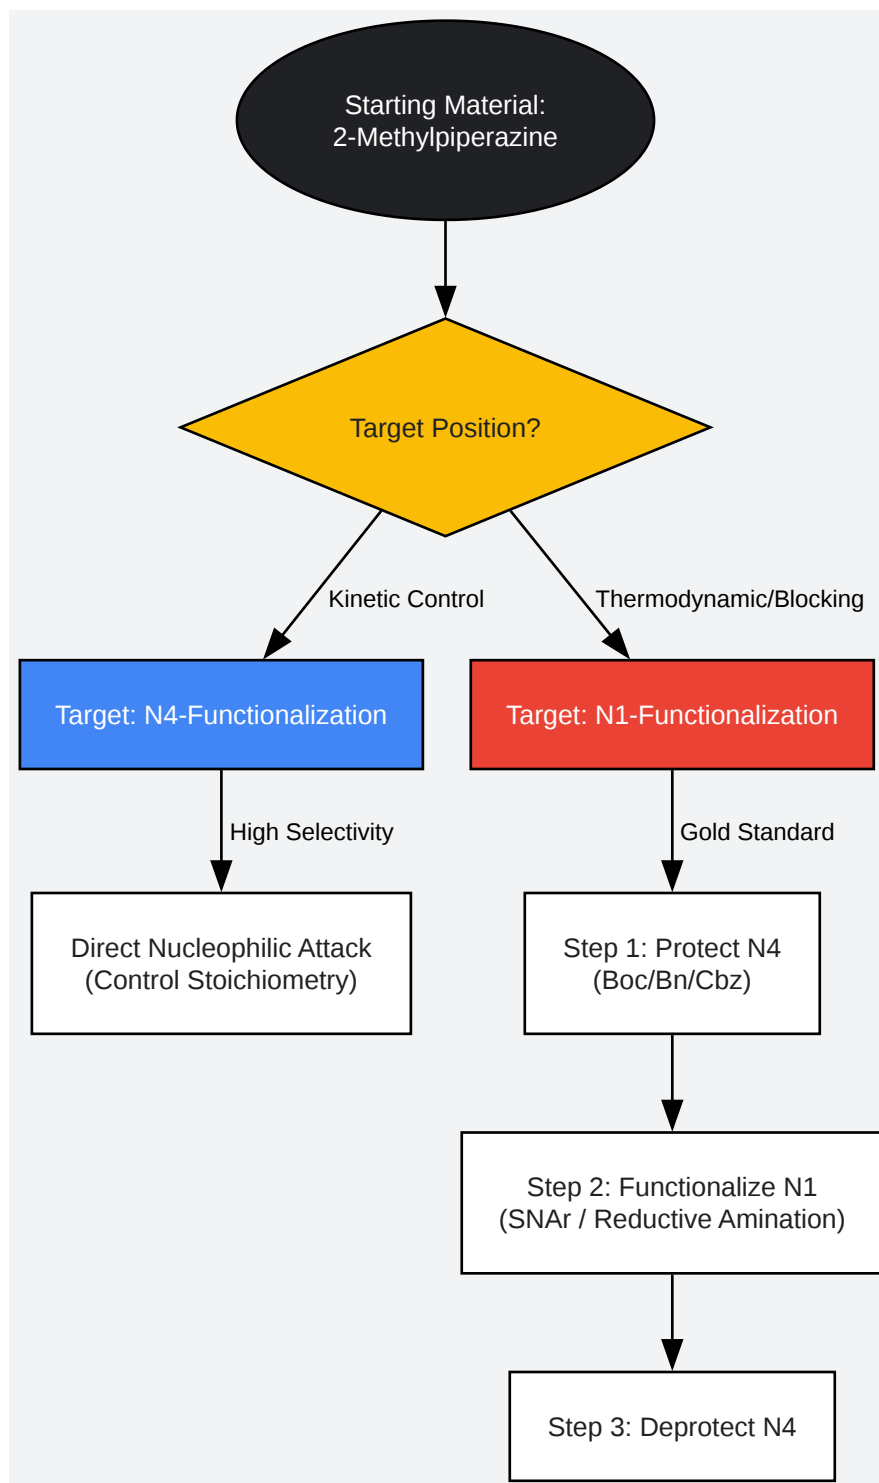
Starting Material:
2-Methylpiperazine

Target Position?

Kinetic Control

Thermodynamic/Blocking

Target: N4-Functionalization

Target: N1-Functionalization

High Selectivity

Gold Standard

Direct Nucleophilic Attack
(Control Stoichiometry)

Step 1: Protect N4
(Boc/Bn/Cbz)

Step 2: Functionalize N1
(SNAr / Reductive Amination)

Step 3: Deprotect N4